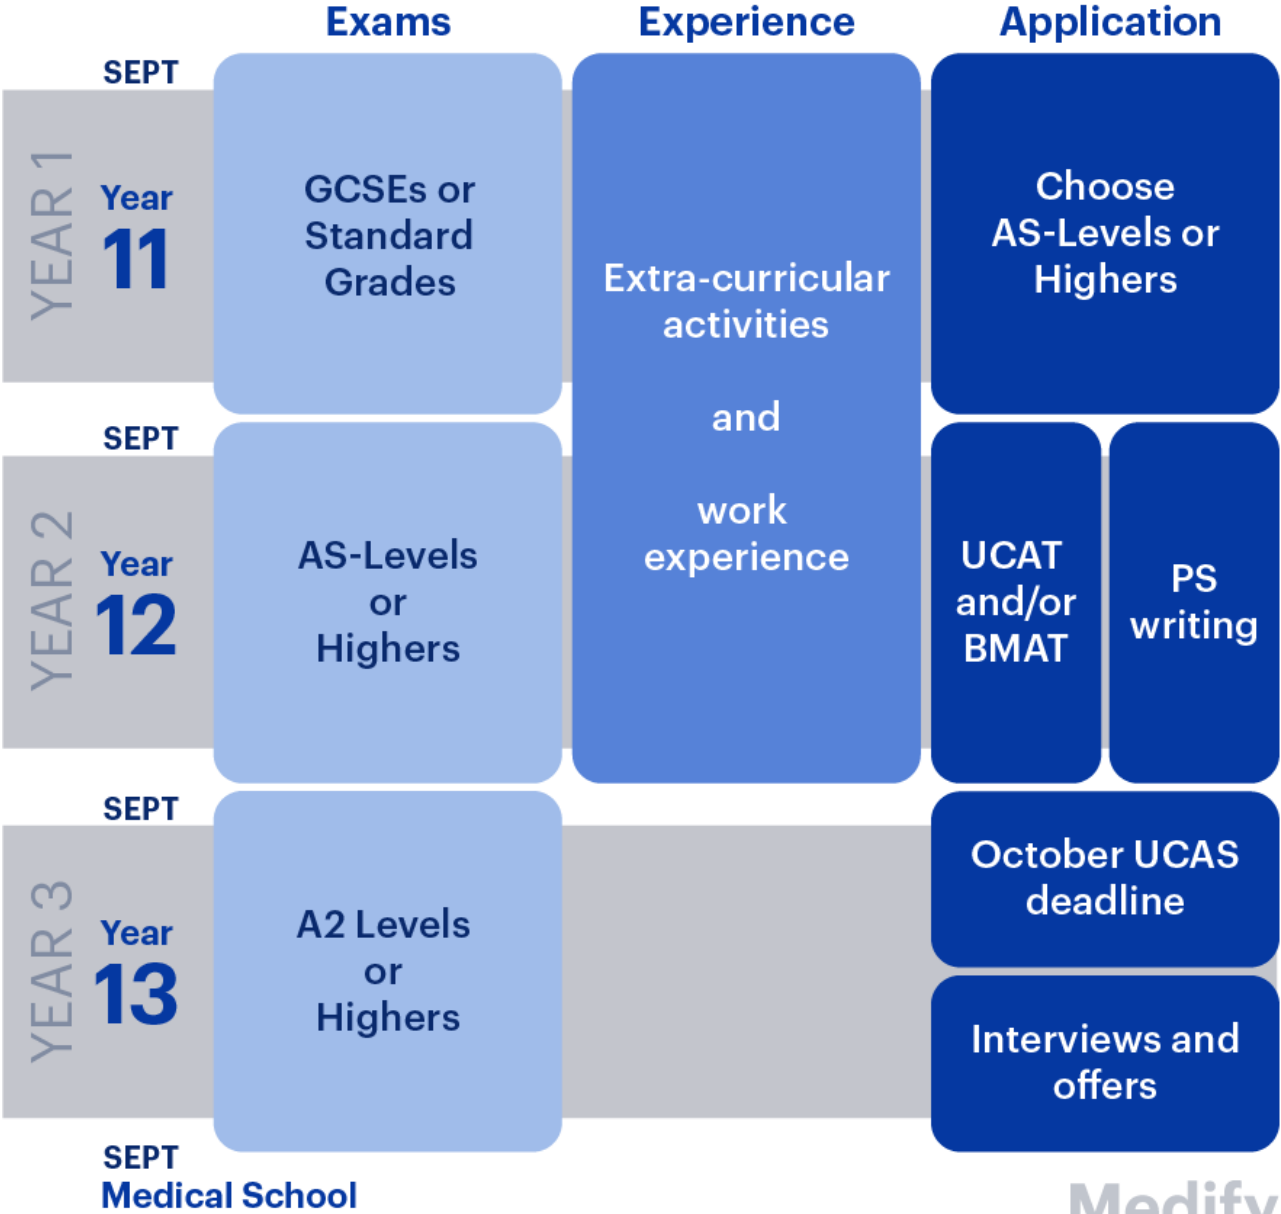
Exams Experience Application

SEPT

YEAR 1

Year 11

GCSEs or Standard Grades

Extra-curricular activities

and

work experience

Choose AS-Levels or Highers

SEPT

YEAR 2

Year 12

AS-Levels or Highers

UCAT and/or BMAT

PS writing

SEPT

YEAR 3

Year 13

A2 Levels or Highers

October UCAS deadline

Interviews and offers

SEPT
Medical School

Medify